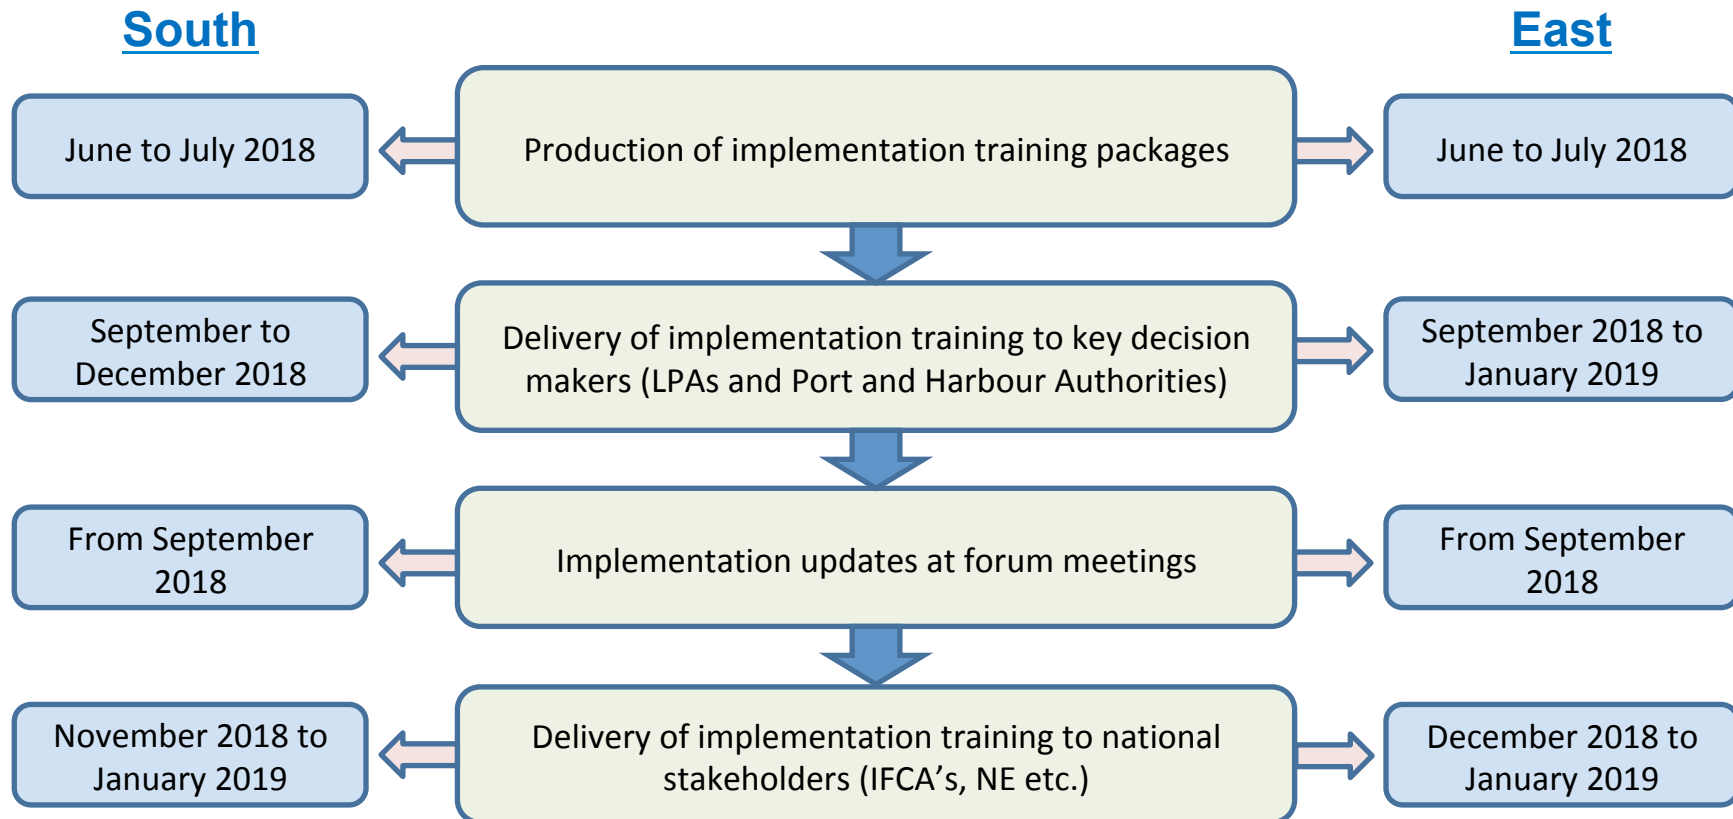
South

East

June to July 2018

Production of implementation training packages

June to July 2018

September to December 2018

Delivery of implementation training to key decision makers (LPAs and Port and Harbour Authorities)

September 2018 to January 2019

From September 2018

Implementation updates at forum meetings

From September 2018

November 2018 to January 2019

Delivery of implementation training to national stakeholders (IFCA's, NE etc.)

December 2018 to January 2019